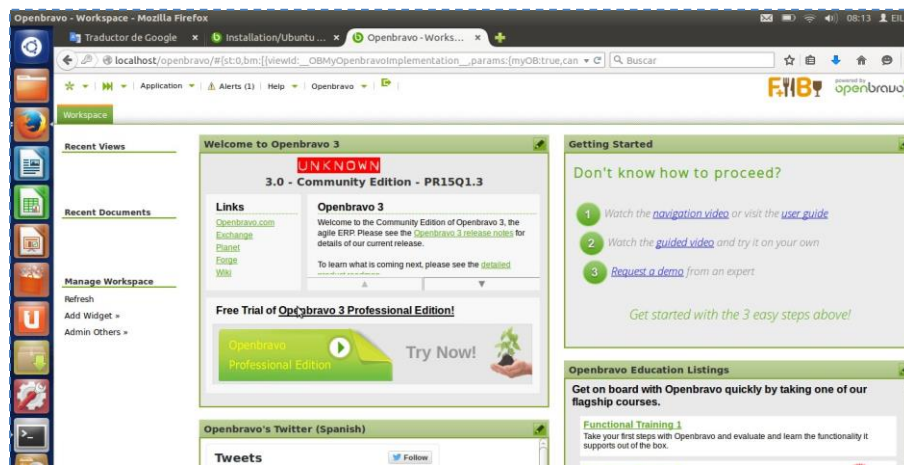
Openbravo - Workspace - Mozilla Firefox

08:13 EIL

Traductor de Google
Installation/Ubuntu ...
Openbravo - Works...

localhost/openbravo/#{st:0,bm:[{viewId:_OBMyOpenbravoImplementation__,params:{myOB:true,can
Buscar

Application | Alerts (1) | Help | Openbravo

FITBY powered by openbravo

Workspace

Recent Views

Recent Documents

Manage Workspace
Refresh
Add Widget »
Admin Others »

Welcome to Openbravo 3

UNKNOWN
3.0 - Community Edition - PR15Q1.3

Links
Openbravo.com
Exchange
Planet
Forge
Wiki

Openbravo 3
Welcome to the Community Edition of Openbravo 3, the agile ERP. Please see the Openbravo 3 release notes for details of our current release.

To learn what is coming next, please see the detailed

Free Trial of Openbravo 3 Professional Edition!

Openbravo Professional Edition

Try Now!

Openbravo's Twitter (Spanish)

Tweets
Follow

Getting Started

Don't know how to proceed?

1 Watch the navigation video or visit the user guide

2 Watch the guided video and try it on your own

3 Request a demo from an expert

Get started with the 3 easy steps above!

Openbravo Education Listings

Get on board with Openbravo quickly by taking one of our flagship courses.

Functional Training 1
Take your first steps with Openbravo and evaluate and learn the functionality it supports out of the box.